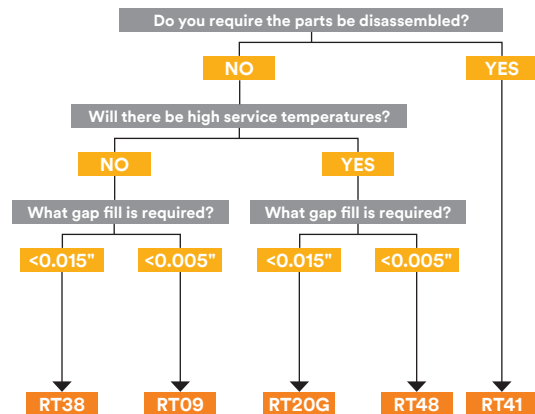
Do you require the parts be disassembled?

NO

YES

Will there be high service temperatures?

NO

YES

What gap fill is required?

What gap fill is required?

<0.015"

<0.005"

<0.015"

<0.005"

RT38

RT09

RT20G

RT48

RT41